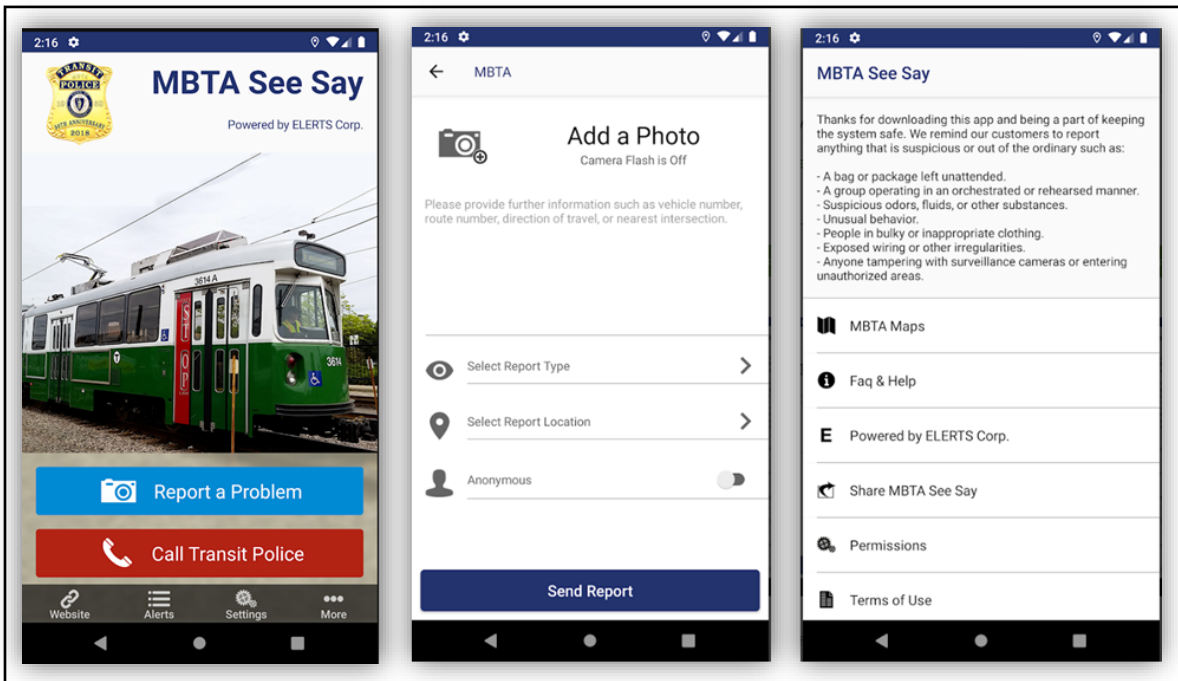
2:16

TRANSIT POLICE
50TH ANNIVERSARY
2018

MBTA See Say

Powered by ELERTS Corp.

3614 A

STOP

3614

Report a Problem

Call Transit Police

Website
Alerts
Settings
More

2:16

MBTA

Add a Photo
Camera Flash is Off

Please provide further information such as vehicle number, route number, direction of travel, or nearest intersection.

Select Report Type

Select Report Location

Anonymous

Send Report

2:16

MBTA See Say

Thanks for downloading this app and being a part of keeping the system safe. We remind our customers to report anything that is suspicious or out of the ordinary such as:

- A bag or package left unattended.
- A group operating in an orchestrated or rehearsed manner.
- Suspicious odors, fluids, or other substances.
- Unusual behavior.
- People in bulky or inappropriate clothing.
- Exposed wiring or other irregularities.
- Anyone tampering with surveillance cameras or entering unauthorized areas.

MBTA Maps

Faq & Help

E Powered by ELERTS Corp.

Share MBTA See Say

Permissions

Terms of Use